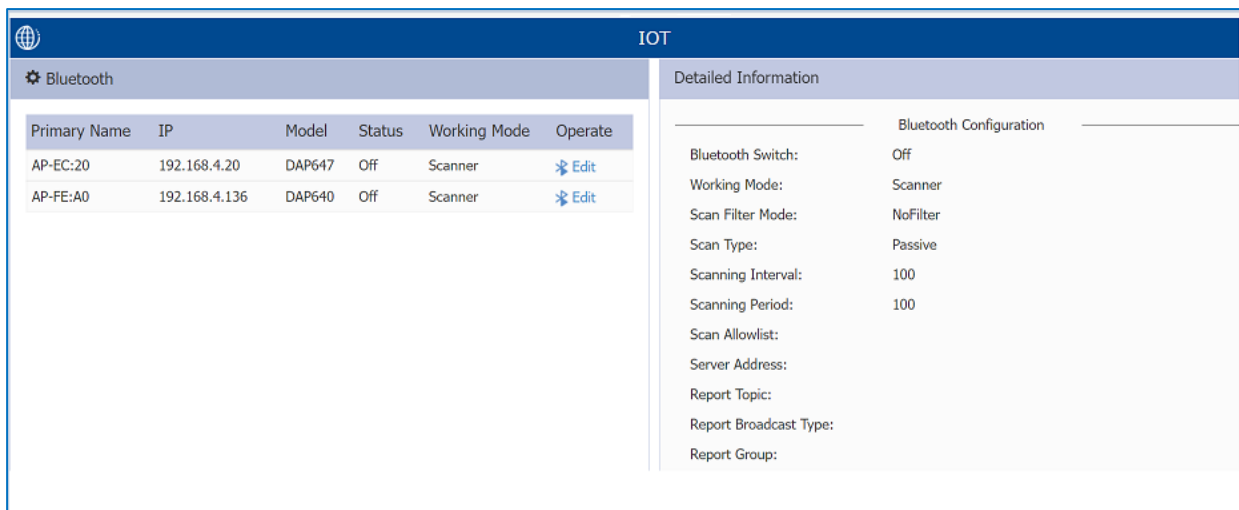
IOT

Bluetooth

| Primary Name | IP | Model | Status | Working Mode | Operate |
|---|---|---|---|---|---|
| AP-EC:20 | 192.168.4.20 | DAP647 | Off | Scanner | Edit |
| AP-FE:A0 | 192.168.4.136 | DAP640 | Off | Scanner | Edit |

Detailed Information

Bluetooth Configuration

Bluetooth Switch: Off
Working Mode: Scanner
Scan Filter Mode: NoFilter
Scan Type: Passive
Scanning Interval: 100
Scanning Period: 100
Scan Allowlist:
Server Address:
Report Topic:
Report Broadcast Type:
Report Group: